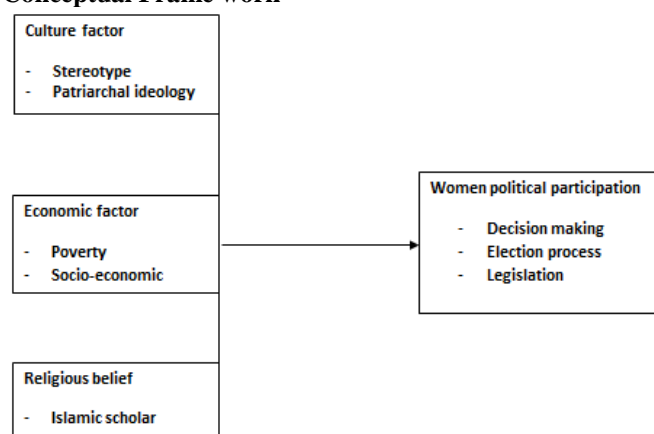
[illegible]

Culture factor

- Stereotype
- Patriarchal ideology

Economic factor

- Poverty
- Socio-economic

Religious belief

- Islamic scholar

Women political participation

- Decision making
- Election process
- Legislation